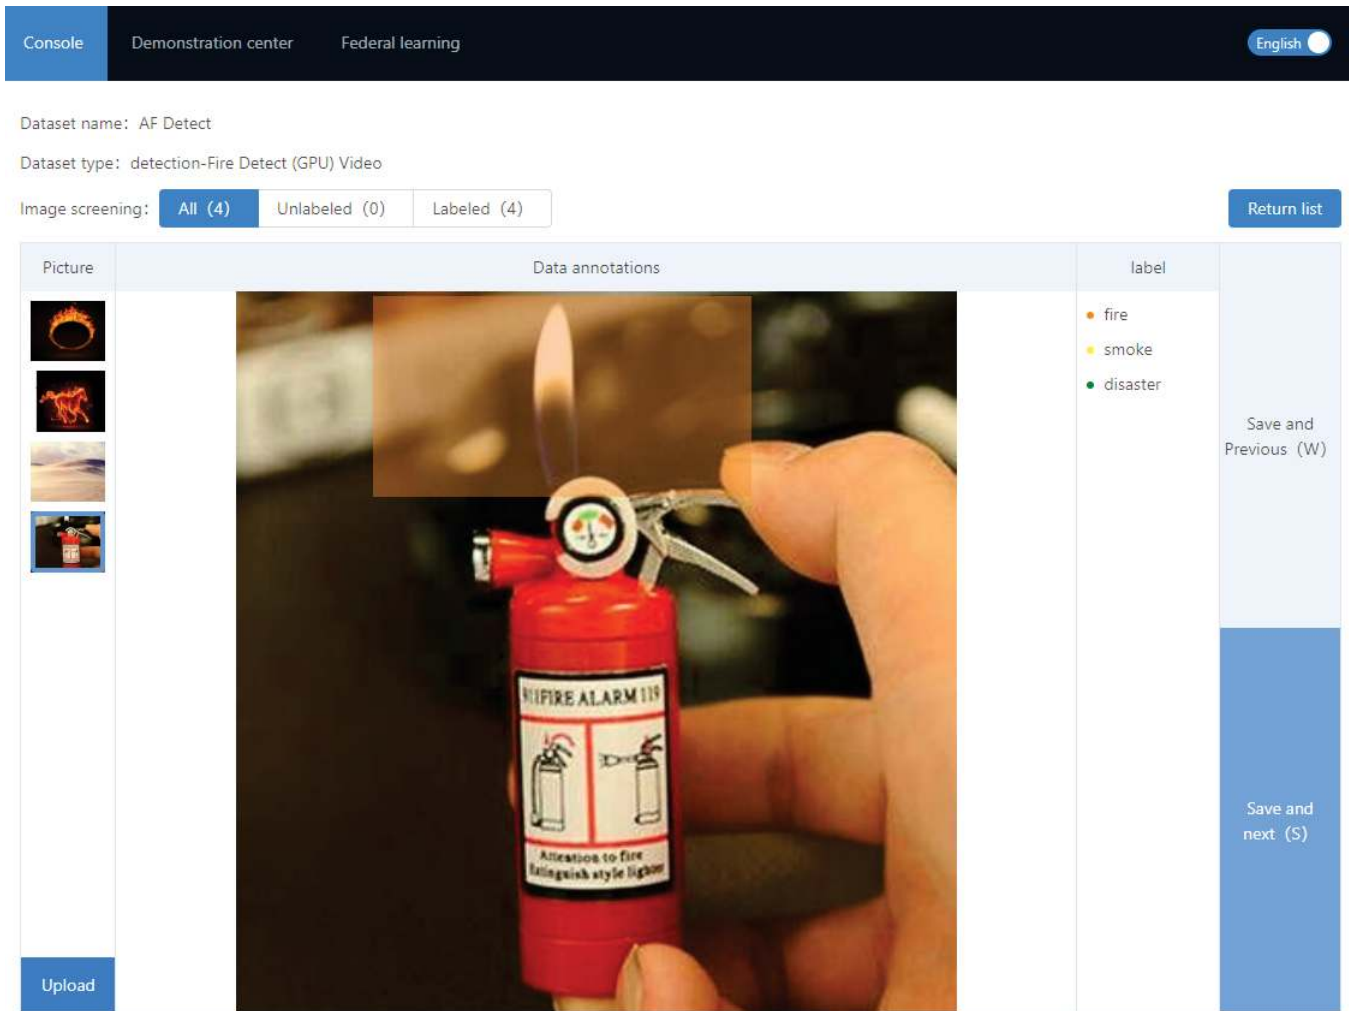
Console Demonstration center Federal learning English

Dataset name: AF Detect

Dataset type: detection-Fire Detect (GPU) Video

Image screening: All (4) Unlabeled (0) Labeled (4)

Return list

| Picture | Data annotations | label | |
|---|---|---|---|
| | | fire | Save and Previous (W) |
| | | smoke | |
| | | disaster | Save and next (S) |

FIRE ALARM 119

Attention to fire

Extinguish style lighter

Upload